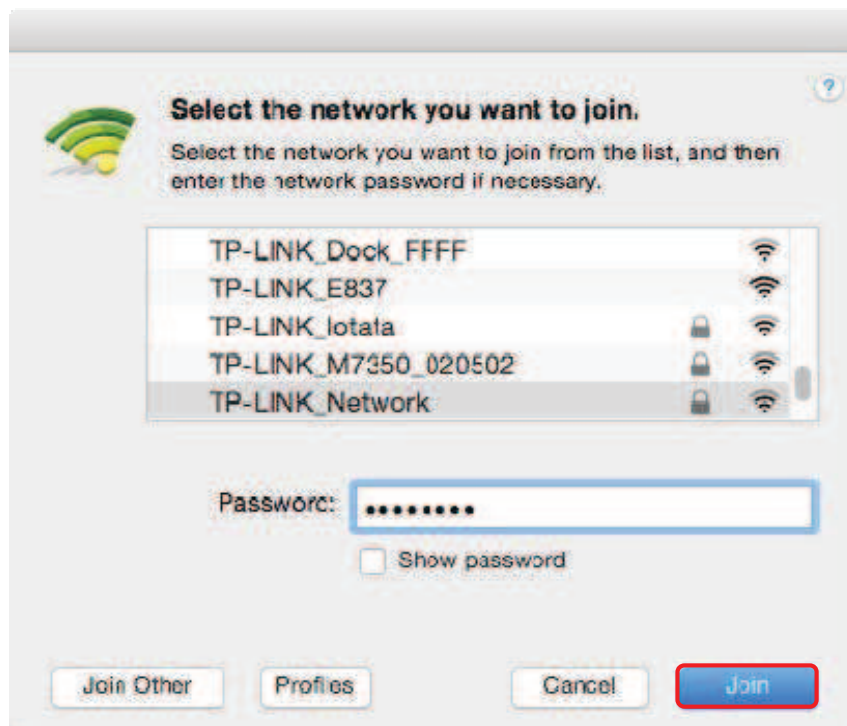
?

Select the network you want to join.

Select the network you want to join from the list, and then enter the network password if necessary.

TP-LINK_Dock_FFFF
TP-LINK_E837
TP-LINK_lotata
TP-LINK_M7350_020502
TP-LINK_Network

Password: ••••••••

Show password

Join Other
Profiles
Cancel
Join